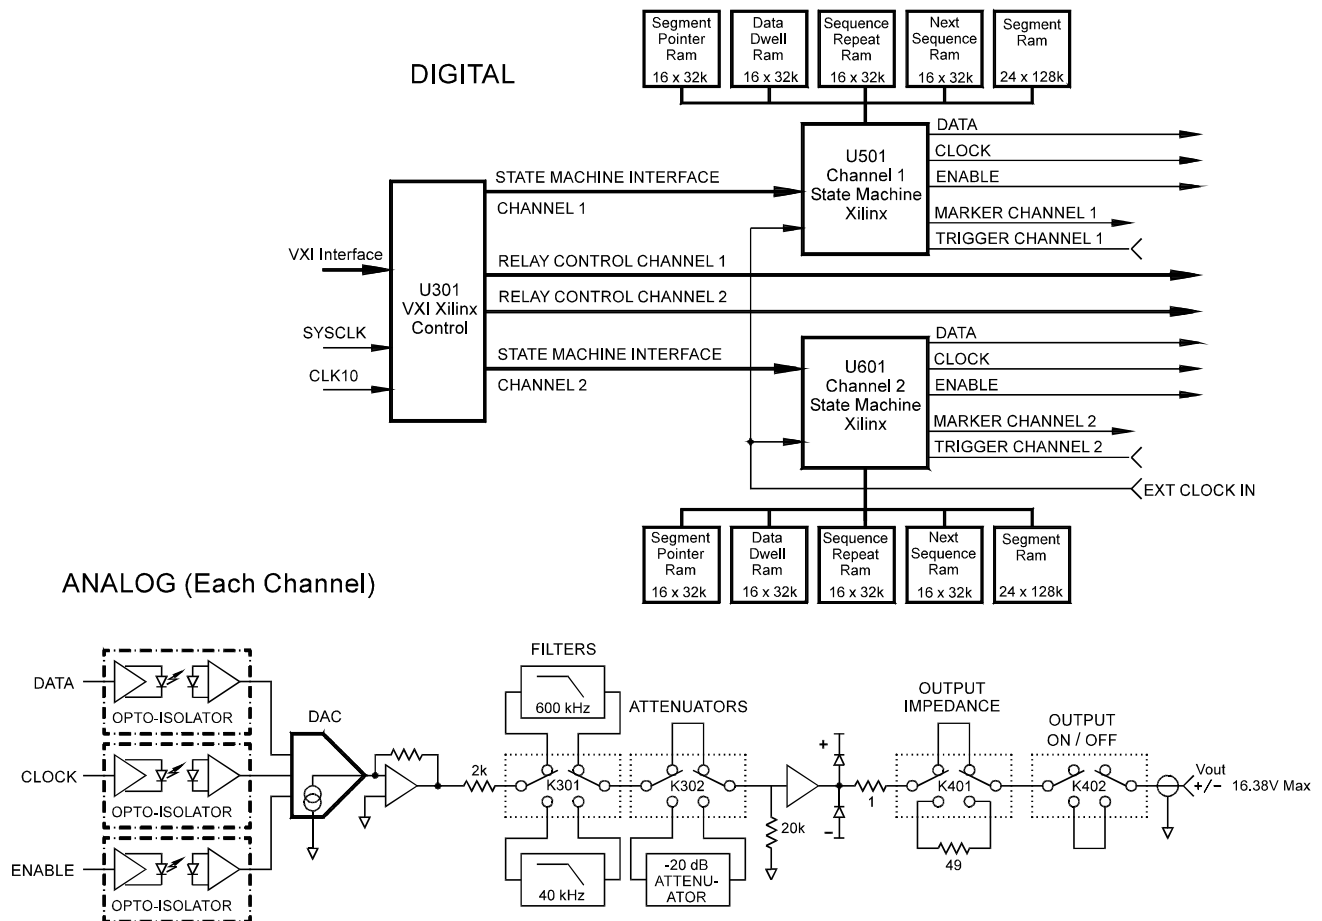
DIGITAL

Segment Pointer Ram 16 x 32k
Data Dwell Ram 16 x 32k
Sequence Repeat Ram 16 x 32k
Next Sequence Ram 16 x 32k
Segment Ram 24 x 128k

U501 Channel 1 State Machine Xilinx

DATA
CLOCK
ENABLE
MARKER CHANNEL 1
TRIGGER CHANNEL 1

STATE MACHINE INTERFACE
CHANNEL 1

VXI Interface
U301 VXI Xilinx Control
SYSCLK
CLK10

RELAY CONTROL CHANNEL 1
RELAY CONTROL CHANNEL 2

STATE MACHINE INTERFACE
CHANNEL 2

U601 Channel 2 State Machine Xilinx

DATA
CLOCK
ENABLE
MARKER CHANNEL 2
TRIGGER CHANNEL 2
EXT CLOCK IN

Segment Pointer Ram 16 x 32k
Data Dwell Ram 16 x 32k
Sequence Repeat Ram 16 x 32k
Next Sequence Ram 16 x 32k
Segment Ram 24 x 128k

ANALOG (Each Channel)

DATA
OPTO-ISOLATOR
CLOCK
OPTO-ISOLATOR
ENABLE
OPTO-ISOLATOR

DAC

2k

FILTERS
600 kHz
K301
40 kHz

ATTENUATORS
K302
-20 dB ATTENUATOR

20k

+
-

1

OUTPUT IMPEDANCE
K401
49

OUTPUT ON / OFF
K402

Vout
+/- 16.38V Max